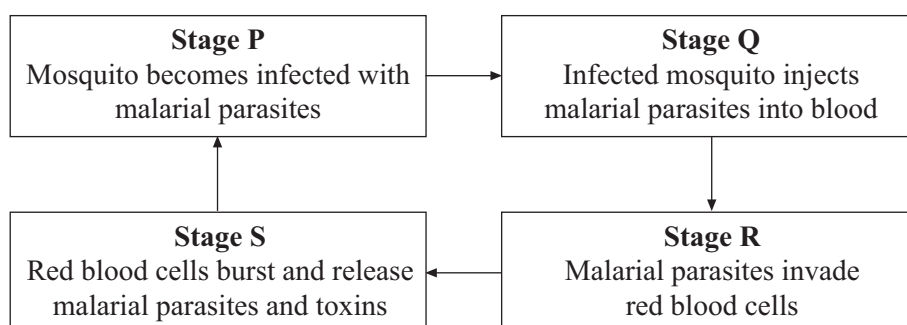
Stage P
Mosquito becomes infected with malarial parasites

Stage Q
Infected mosquito injects malarial parasites into blood

Stage R
Malarial parasites invade red blood cells

Stage S
Red blood cells burst and release malarial parasites and toxins